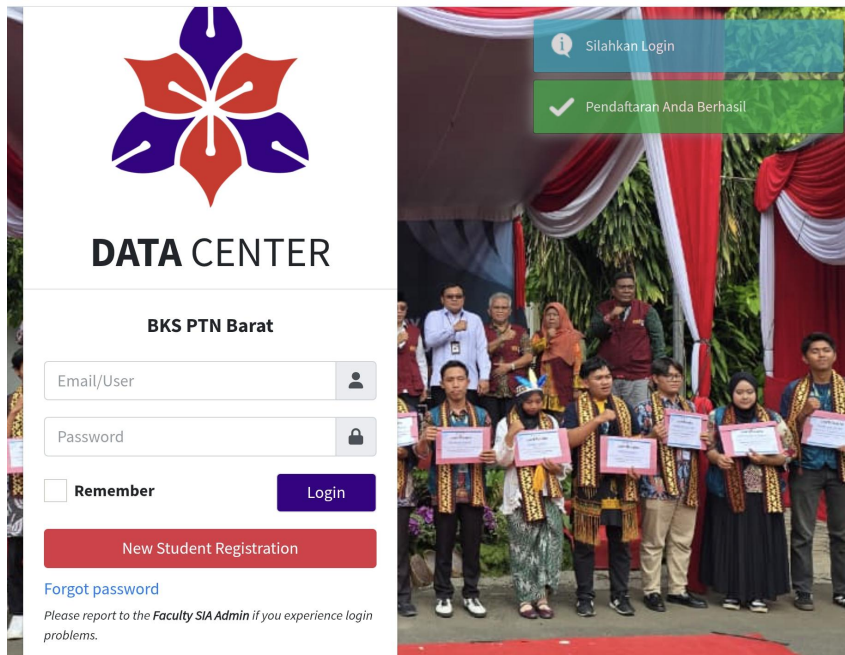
DATA CENTER

BKS PTN Barat

Email/User

Password

Remember

Login

New Student Registration

Forgot password

Please report to the **Faculty SIA Admin** if you experience login problems.

Silahkan Login

Pendaftaran Anda Berhasil